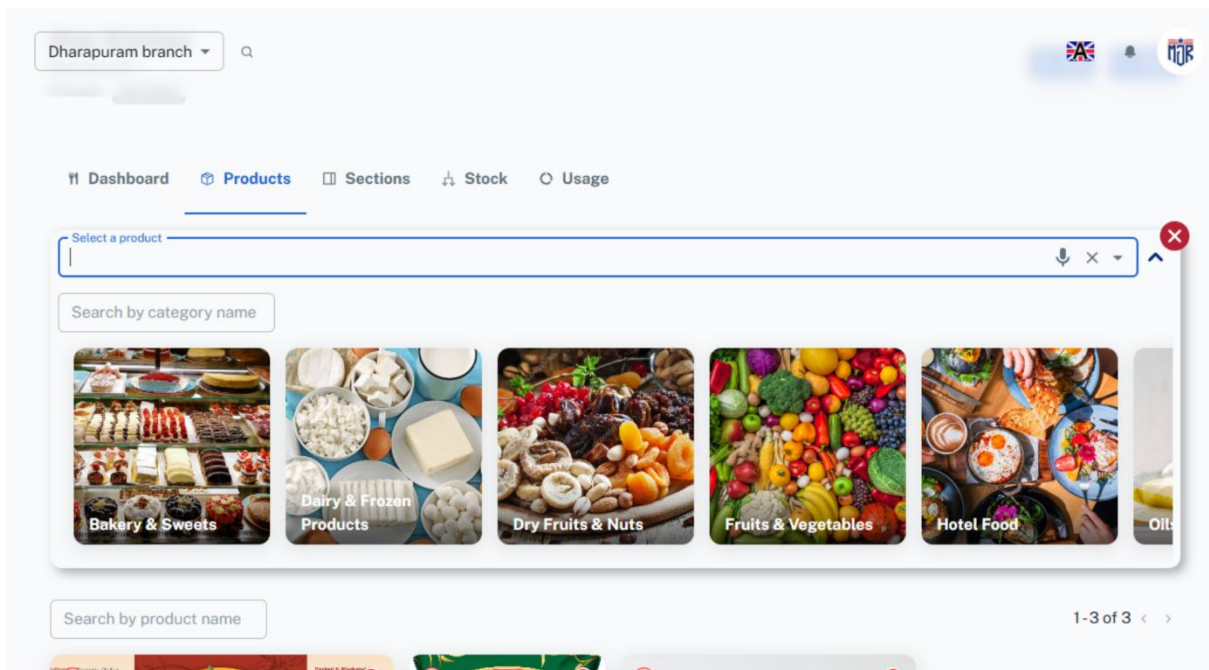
Dharapuram branch

Dashboard Products Sections Stock Usage

Select a product

Search by category name

Bakery & Sweets

Dairy & Frozen Products

Dry Fruits & Nuts

Fruits & Vegetables

Hotel Food

Oil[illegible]

Search by product name

1-3 of 3